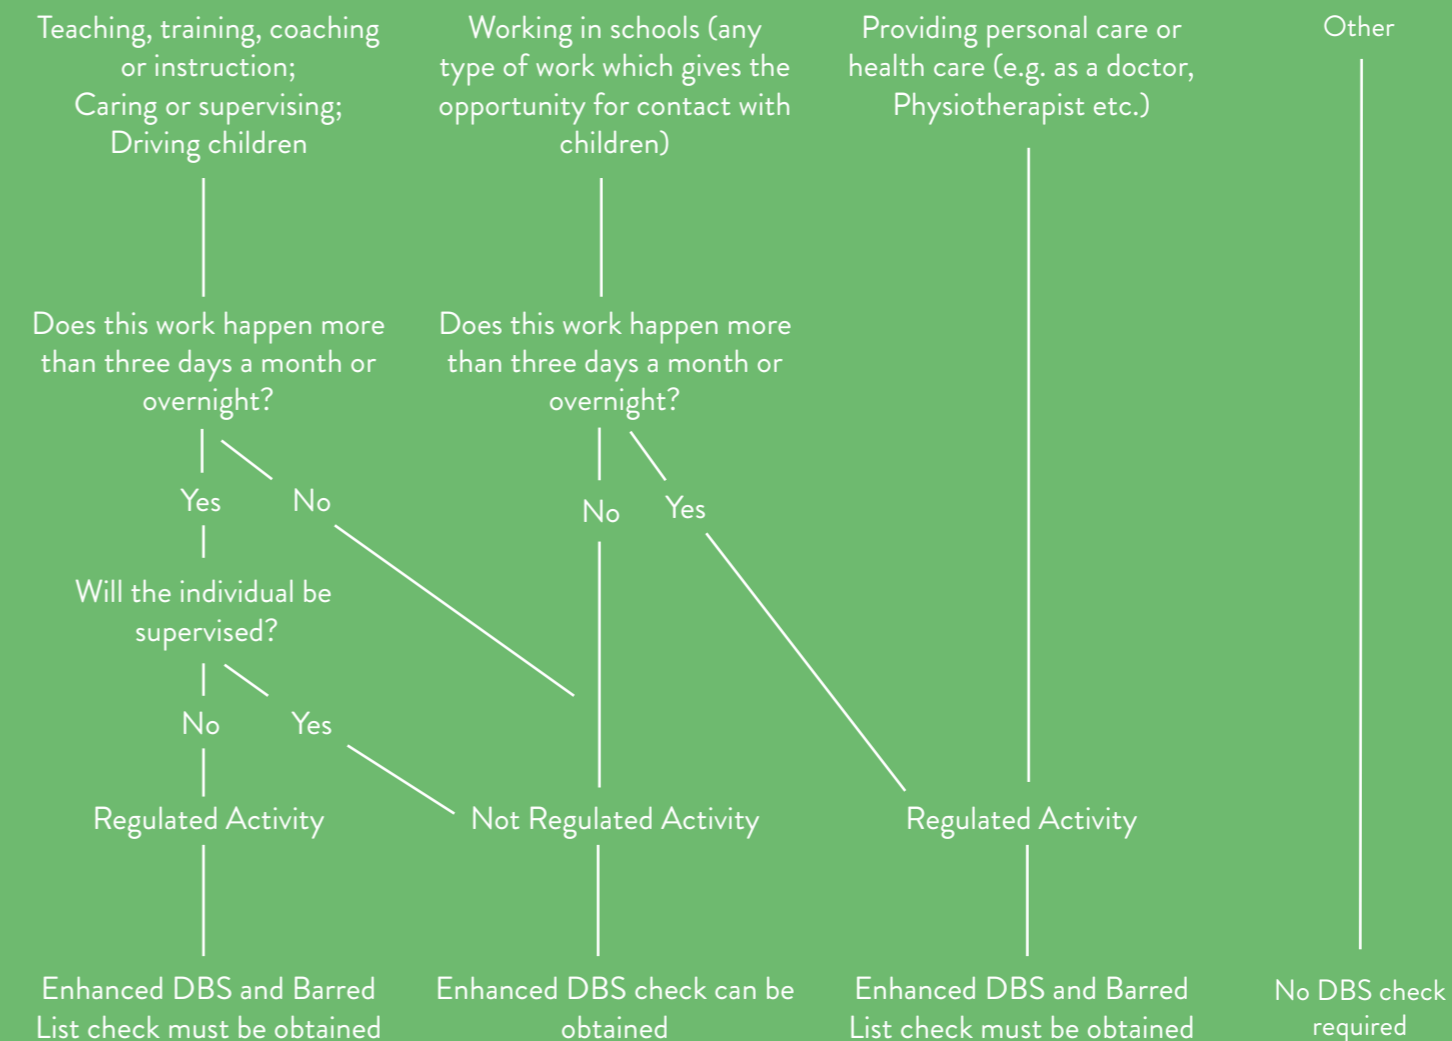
Teaching, training, coaching or instruction;
Caring or supervising;
Driving children

Does this work happen more than three days a month or overnight?

Yes

No

Will the individual be supervised?

No

Yes

Regulated Activity

Enhanced DBS and Barred List check must be obtained

Working in schools (any type of work which gives the opportunity for contact with children)

Does this work happen more than three days a month or overnight?

No

Yes

Not Regulated Activity

Enhanced DBS check can be obtained

Providing personal care or health care (e.g. as a doctor, Physiotherapist etc.)

Regulated Activity

Enhanced DBS and Barred List check must be obtained

Other

No DBS check required